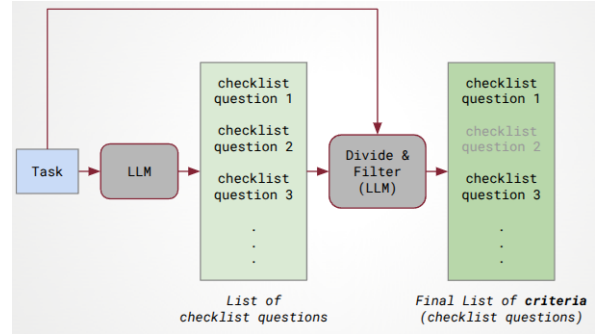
Task

LLM

checklist question 1

checklist question 2

checklist question 3

.
.
.

List of checklist questions

Divide & Filter (LLM)

checklist question 1

checklist question 2

checklist question 3

.
.
.

Final List of ***criteria*** (checklist questions)